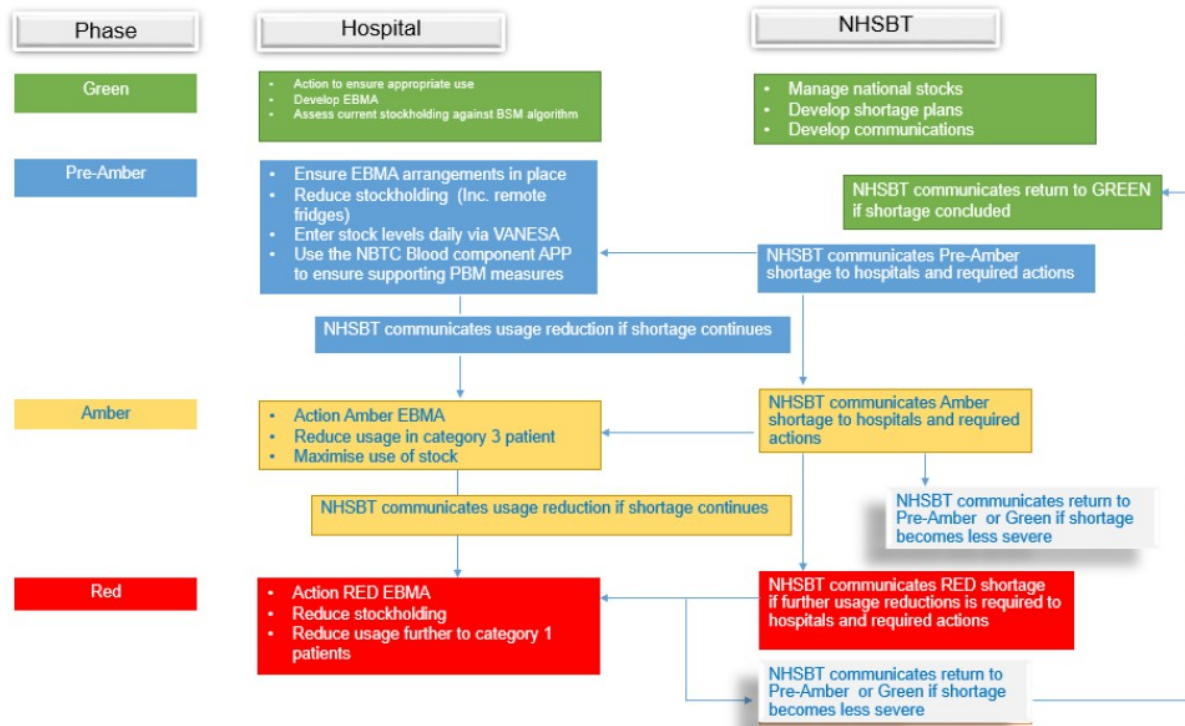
Phase

Hospital

NHSBT

Green

- Action to ensure appropriate use
- Develop EBMA
- Assess current stockholding against BSM algorithm

- Manage national stocks
- Develop shortage plans
- Develop communications

Pre-Amber

- Ensure EBMA arrangements in place
- Reduce stockholding (Inc. remote fridges)
- Enter stock levels daily via VANESA
- Use the NBTC Blood component APP to ensure supporting PBM measures

NHSBT communicates return to GREEN if shortage concluded

NHSBT communicates Pre-Amber shortage to hospitals and required actions

NHSBT communicates usage reduction if shortage continues

Amber

- Action Amber EBMA
- Reduce usage in category 3 patient
- Maximise use of stock

NHSBT communicates Amber shortage to hospitals and required actions

NHSBT communicates usage reduction if shortage continues

NHSBT communicates return to Pre-Amber or Green if shortage becomes less severe

Red

- Action RED EBMA
- Reduce stockholding
- Reduce usage further to category 1 patients

NHSBT communicates RED shortage if further usage reductions is required to hospitals and required actions

NHSBT communicates return to Pre-Amber or Green if shortage becomes less severe